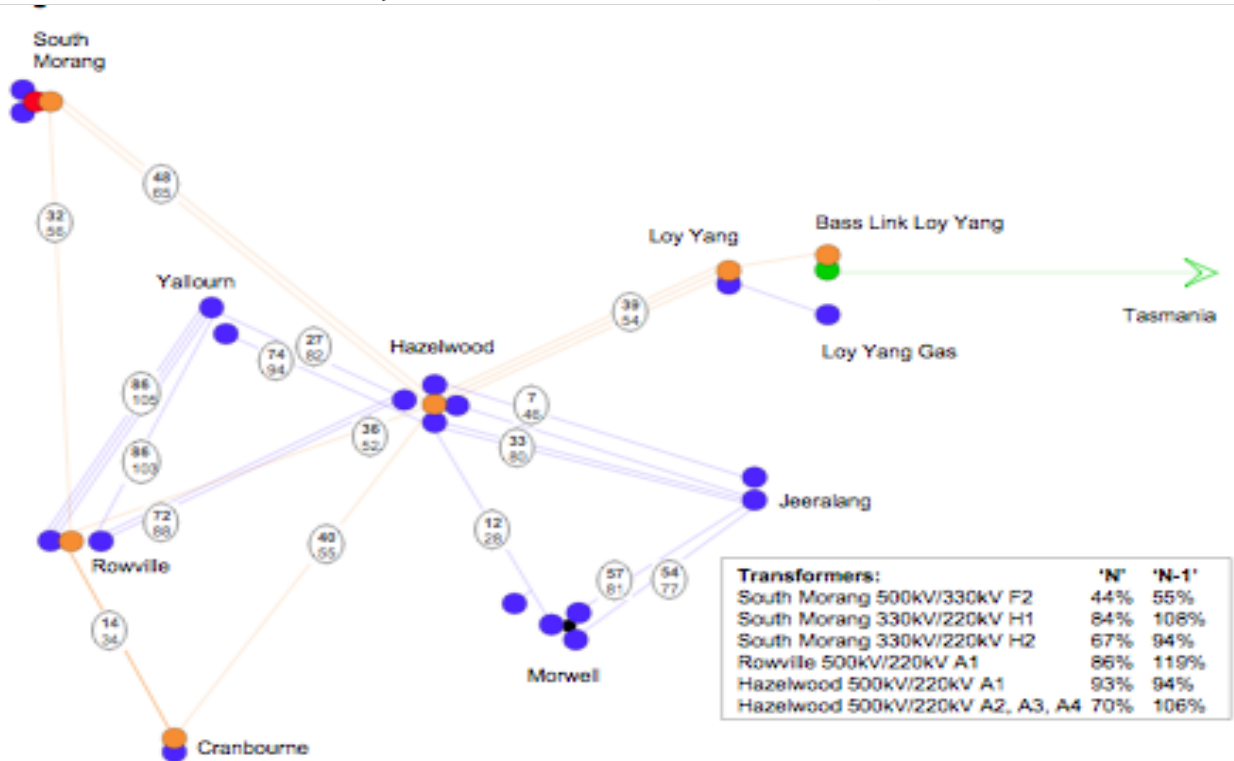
South Morang

48
65

32
56

Bass Link Loy Yang

Loy Yang

39
54

Yallourn

Tasmania

Loy Yang Gas

27
82

74
94

Hazelwood

86
105

7
46

36
52

33
80

86
103

Jeeralang

72
88

Rowville

12
28

40
55

57
81

54
77

14
34

Morwell

Cranbourne

| Transformers: | 'N' | 'N-1' |
|---|---|---|
| South Morang 500kV/330kV F2 | 44% | 55% |
| South Morang 330kV/220kV H1 | 84% | 106% |
| South Morang 330kV/220kV H2 | 67% | 94% |
| Rowville 500kV/220kV A1 | 86% | 119% |
| Hazelwood 500kV/220kV A1 | 93% | 94% |
| Hazelwood 500kV/220kV A2, A3, A4 | 70% | 106% |